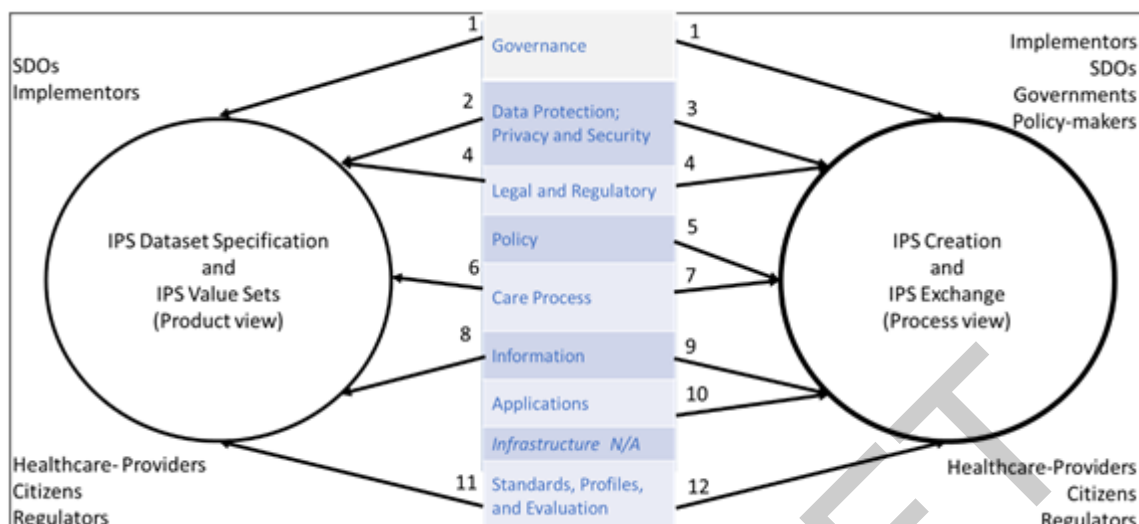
SDOs
Implementors

Implementors
SDOs
Governments
Policy-makers

IPS Dataset Specification
and
IPS Value Sets
(Product view)

IPS Creation
and
IPS Exchange
(Process view)

1 Governance 1
2 Data Protection; Privacy and Security 3
4 Legal and Regulatory 4
Policy 5
6 Care Process 7
8 Information 9
Applications 10
Infrastructure N/A
11 Standards, Profiles, and Evaluation 12

Healthcare- Providers
Citizens
Regulators

Healthcare-Providers
Citizens
Regulators